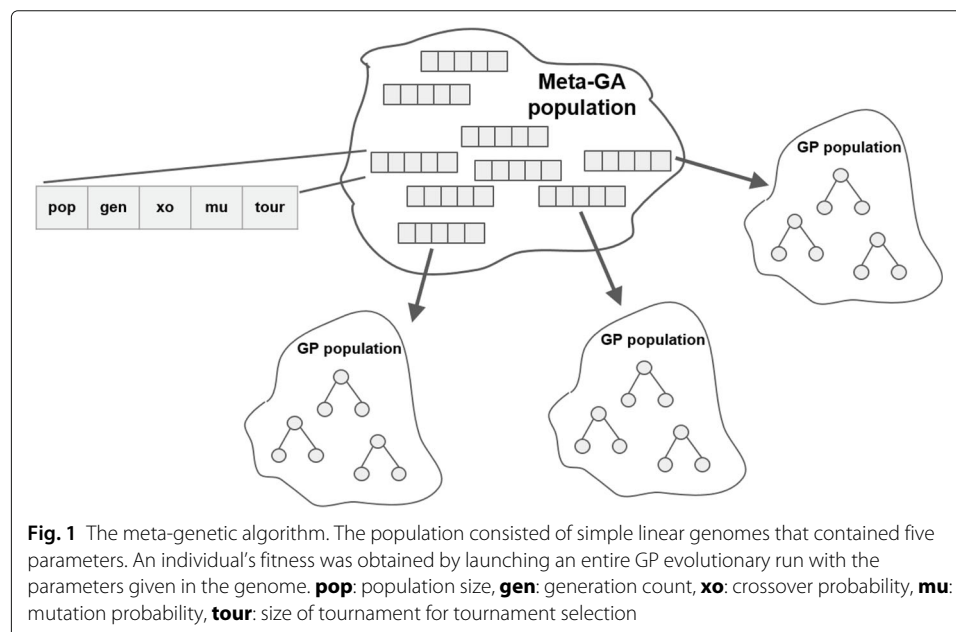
Meta-GA population

| pop | gen | xo | mu | tour |
|---|---|---|---|---|

GP population

GP population

GP population

**Fig. 1** The meta-genetic algorithm. The population consisted of simple linear genomes that contained five parameters. An individual's fitness was obtained by launching an entire GP evolutionary run with the parameters given in the genome. **pop**: population size, **gen**: generation count, **xo**: crossover probability, **mu**: mutation probability, **tour**: size of tournament for tournament selection